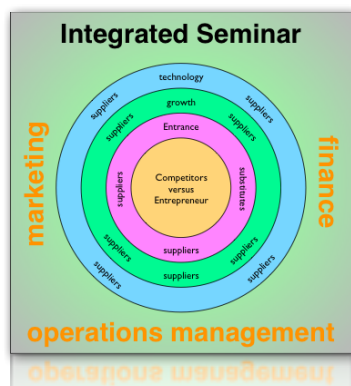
Integrated Seminar

marketing

technology

suppliers

suppliers

growth

suppliers

suppliers

Entrance

suppliers

Competitors versus Entrepreneur

substitutes

suppliers

suppliers

suppliers

suppliers

suppliers

suppliers

finance

operations management